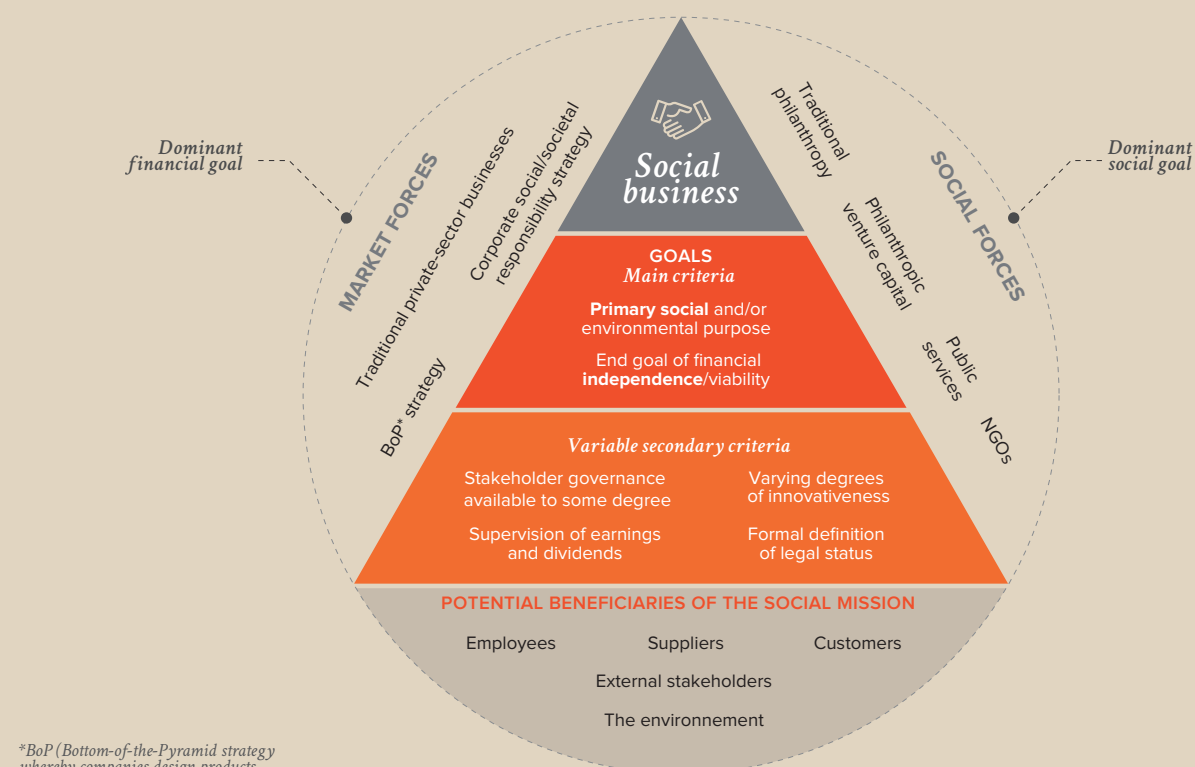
Dominant financial goal

MARKET FORCES

Traditional private-sector businesses

Corporate social/societal responsibility strategy

BoP* strategy

Social business

Traditional philanthropy

Philanthropic venture capital

Public services

NGOs

SOCIAL FORCES

Dominant social goal

GOALS
Main criteria

**Primary social** and/or environmental purpose

End goal of financial **independence**/viability

Variable secondary criteria

Stakeholder governance available to some degree

Varying degrees of innovativeness

Supervision of earnings and dividends

Formal definition of legal status

POTENTIAL BENEFICIARIES OF THE SOCIAL MISSION

Employees Suppliers Customers

External stakeholders

The environnement

*BoP (Bottom-of-the-Pyramid strategy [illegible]